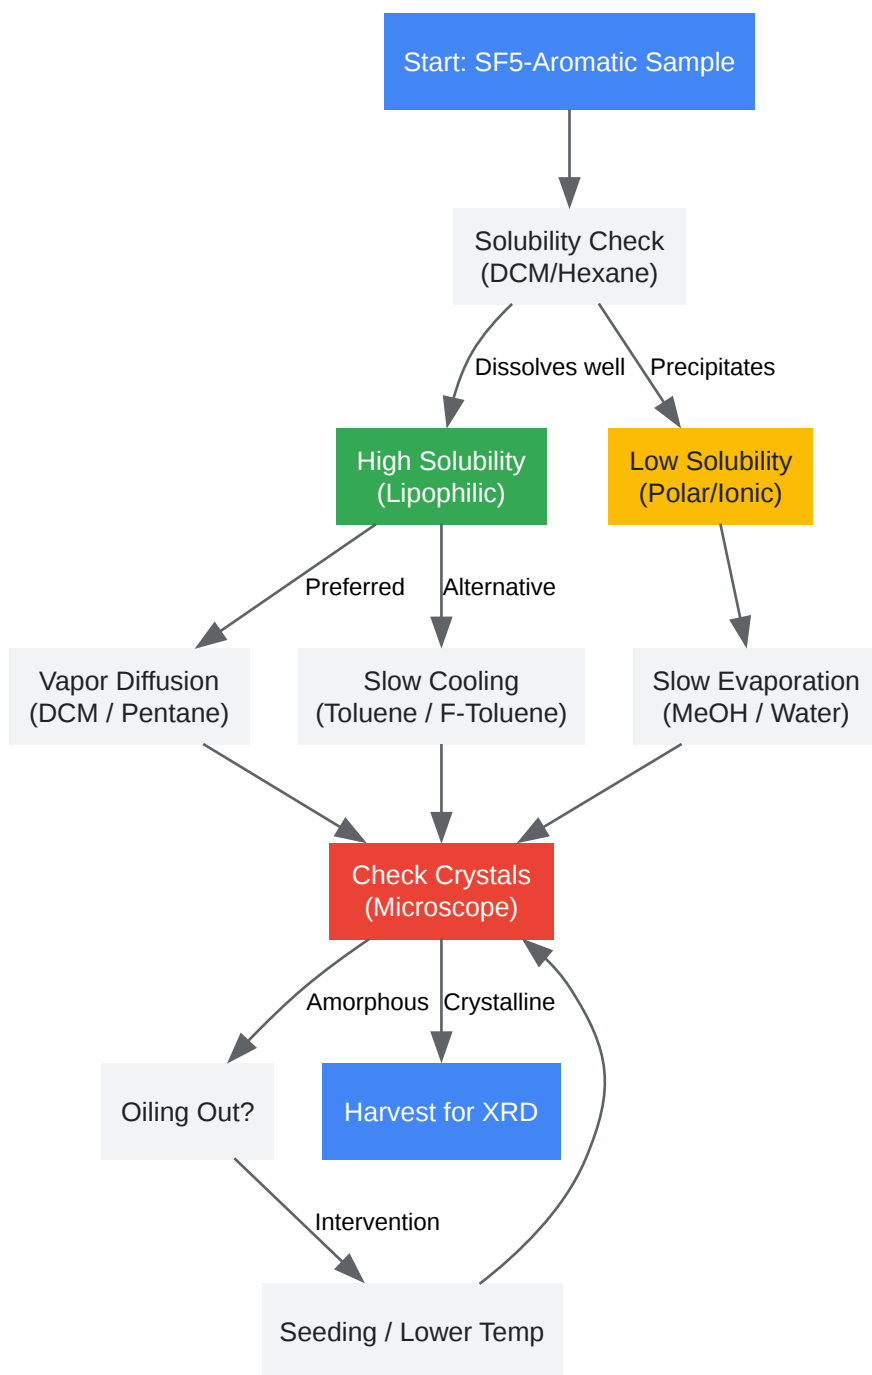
Start: SF5-Aromatic Sample

Solubility Check (DCM/Hexane)

Dissolves well

Precipitates

High Solubility (Lipophilic)

Low Solubility (Polar/Ionic)

Preferred

Alternative

Vapor Diffusion (DCM / Pentane)

Slow Cooling (Toluene / F-Toluene)

Slow Evaporation (MeOH / Water)

Check Crystals (Microscope)

Amorphous

Crystalline

Oiling Out?

Harvest for XRD

Intervention

Seeding / Lower Temp